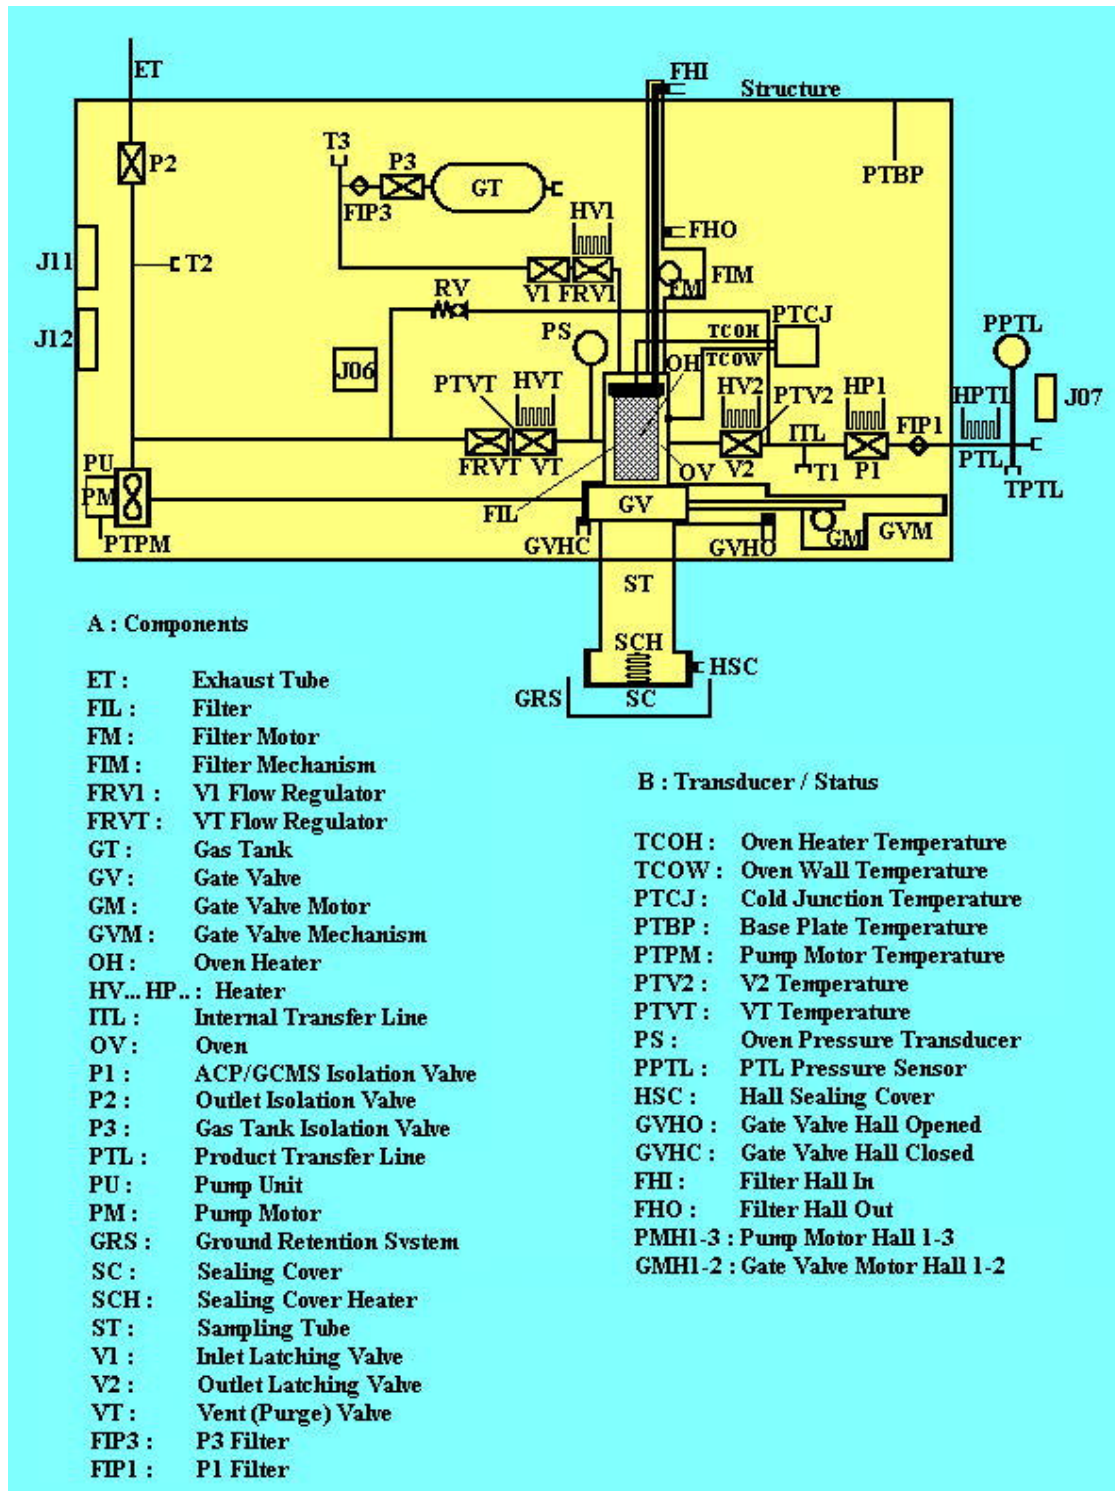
ET
FHI
Structure
P2
T3
P3
GT
PTBP
FIP3
HV1
FHO
J11
T2
V1 FRV1
FM
FIM
RV
PTCJ
PPTL
J12
PS
TCOH
TCOW
J06
OH
PTVT
HVT
HV2
PTV2
HP1
HPTL
J07
ITL
FIP1
FRVT
VT
OV
V2
T1
P1
PTL
PU
TPTL
PM
GV
FIL
GM
GVM
PTPM
GVHC
GVHO
ST
SCH
HSC
GRS
SC

A : Components

| | |
|---|---|
| ET : | Exhaust Tube |
| FIL : | Filter |
| FM : | Filter Motor |
| FIM : | Filter Mechanism |
| FRV1 : | V1 Flow Regulator |
| FRVT : | VT Flow Regulator |
| GT : | Gas Tank |
| GV : | Gate Valve |
| GM : | Gate Valve Motor |
| GVM : | Gate Valve Mechanism |
| OH : | Oven Heater |
| HV... HP.. : | Heater |
| ITL : | Internal Transfer Line |
| OV : | Oven |
| P1 : | ACP/GCMS Isolation Valve |
| P2 : | Outlet Isolation Valve |
| P3 : | Gas Tank Isolation Valve |
| PTL : | Product Transfer Line |
| PU : | Pump Unit |
| PM : | Pump Motor |
| GRS : | Ground Retention Svstem |
| SC : | Sealing Cover |
| SCH : | Sealing Cover Heater |
| ST : | Sampling Tube |
| V1 : | Inlet Latching Valve |
| V2 : | Outlet Latching Valve |
| VT : | Vent (Purge) Valve |
| FIP3 : | P3 Filter |
| FIP1 : | P1 Filter |

B : Transducer / Status

| | |
|---|---|
| TCOH : | Oven Heater Temperature |
| TCOW : | Oven Wall Temperature |
| PTCJ : | Cold Junction Temperature |
| PTBP : | Base Plate Temperature |
| PTPM : | Pump Motor Temperature |
| PTV2 : | V2 Temperature |
| PTVT : | VT Temperature |
| PS : | Oven Pressure Transducer |
| PPTL : | PTL Pressure Sensor |
| HSC : | Hall Sealing Cover |
| GVHO : | Gate Valve Hall Opened |
| GVHC : | Gate Valve Hall Closed |
| FHI : | Filter Hall In |
| FHO : | Filter Hall Out |
| PMH1-3 : | Pump Motor Hall 1-3 |
| GMH1-2 : | Gate Valve Motor Hall 1-2 |